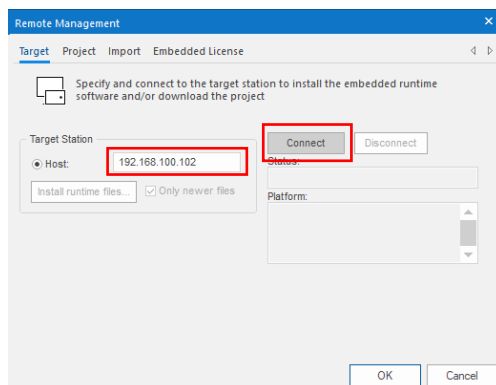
Remote Management

Target Project Import Embedded License

Specify and connect to the target station to install the embedded runtime software and/or download the project

Target Station

Host: 192.168.100.102

Install runtime files... Only newer files

Connect Disconnect

Status:

Platform:

OK Cancel